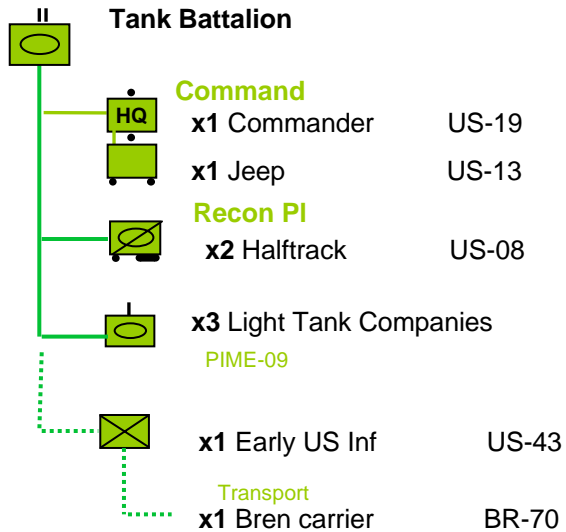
II

Tank Battalion

Command

HQ

**x1** Commander US-19

**x1** Jeep US-13

Recon Pl

**x2** Halftrack US-08

**x3** Light Tank Companies

PIME-09

**x1** Early US Inf US-43

Transport

**x1** Bren carrier BR-70